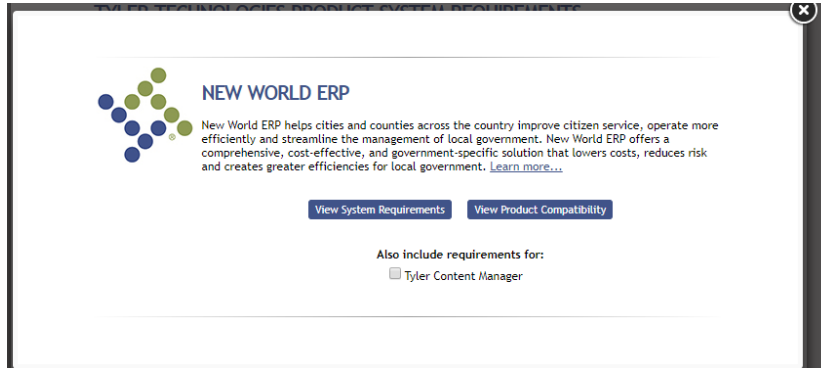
TYLER TECHNOLOGIES PRODUCT SYSTEM REQUIREMENTS

NEW WORLD ERP

New World ERP helps cities and counties across the country improve citizen service, operate more efficiently and streamline the management of local government. New World ERP offers a comprehensive, cost-effective, and government-specific solution that lowers costs, reduces risk and creates greater efficiencies for local government. Learn more...

View System Requirements
View Product Compatibility

Also include requirements for:
Tyler Content Manager